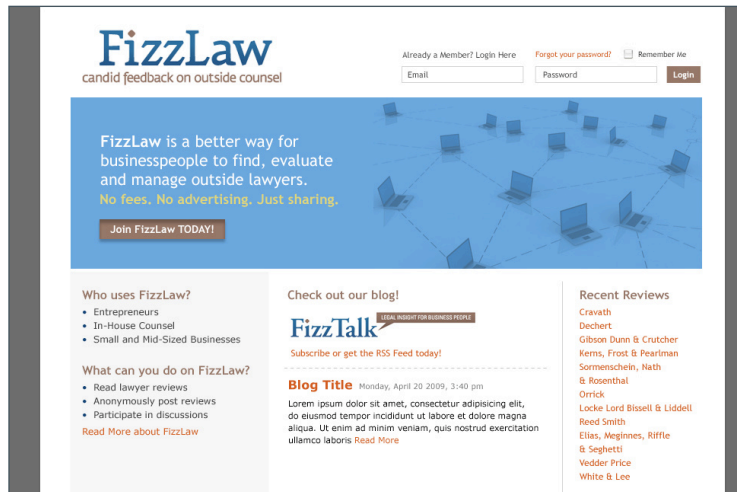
FizzLaw
candid feedback on outside counsel

Already a Member? Login Here
Forgot your password?
Remember Me
Email
Password
Login

FizzLaw is a better way for businesspeople to find, evaluate and manage outside lawyers.
No fees. No advertising. Just sharing.
Join FizzLaw TODAY!

Who uses FizzLaw?
- Entrepreneurs
- In-House Counsel
- Small and Mid-Sized Businesses

What can you do on FizzLaw?
- Read lawyer reviews
- Anonymously post reviews
- Participate in discussions

Read More about FizzLaw

Check out our blog!

FizzTalk
LEGAL INSIGHT FOR BUSINESS PEOPLE

Subscribe or get the RSS Feed today!

Blog Title Monday, April 20 2009, 3:40 pm
Lorem ipsum dolor sit amet, consectetur adipisicing elit, do eiusmod tempor incididunt ut labore et dolore magna aliqua. Ut enim ad minim veniam, quis nostrud exercitation ullamco laboris Read More

Recent Reviews
Cravath
Dechert
Gibson Dunn & Crutcher
Kems, Frost & Pearlman
Sormenschein, Nath & Rosenthal
Orrick
Locke Lord Bissell & Liddell
Reed Smith
Elias, Meginnes, Riffle & Seghetti
Vedder Price
White & Lee